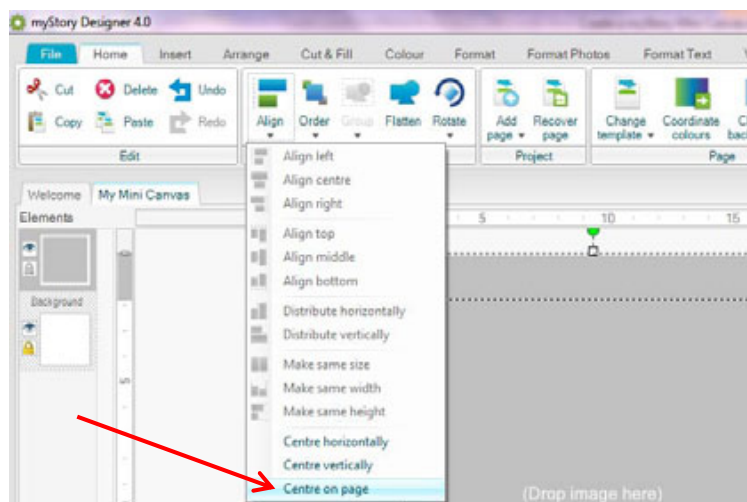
myStory Designer 4.0

File Home Insert Arrange Cut & Fill Colour Format Format Photos Format Text

Cut Delete Undo
Copy Paste Redo
Edit

Align Order Group Flatten Rotate

Add page Recover page
Project

Change template Coordinate colours
Page

Welcome My Mini Canvas

Elements

Background

Align left
Align centre
Align right
Align top
Align middle
Align bottom
Distribute horizontally
Distribute vertically
Make same size
Make same width
Make same height
Centre horizontally
Centre vertically
Centre on page

5 10 15

5

(Drop image here)